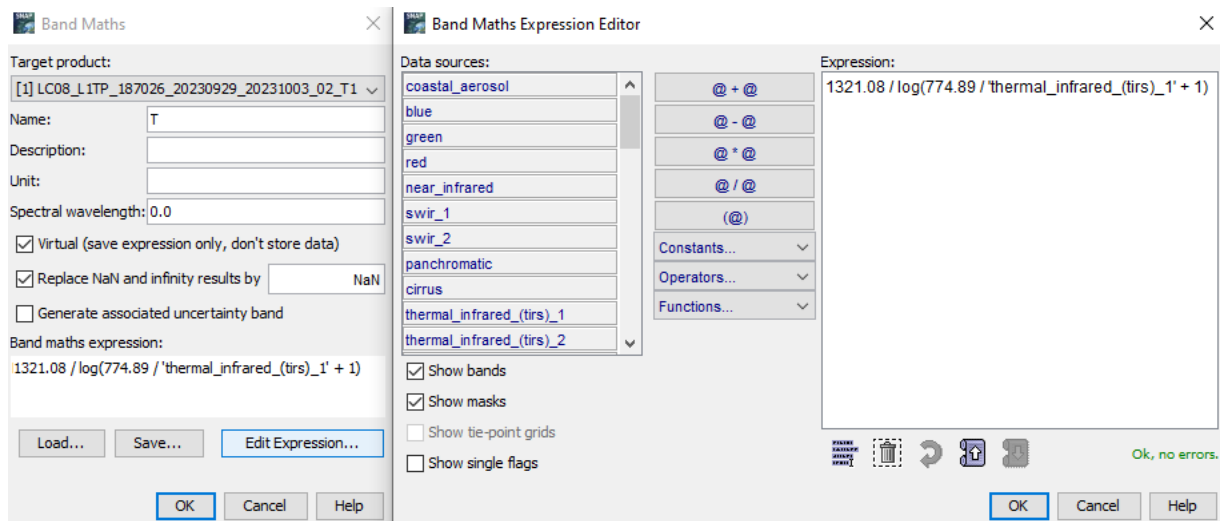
Band Maths

Target product:
[1] LC08_L1TP_187026_20230929_20231003_02_T1
Name: T
Description:
Unit:
Spectral wavelength: 0.0
Virtual (save expression only, don't store data)
Replace NaN and infinity results by NaN
Generate associated uncertainty band
Band maths expression:
1321.08 / log(774.89 / 'thermal_infrared_(tirs)_1' + 1)
Load... Save... Edit Expression...
OK Cancel Help

Band Maths Expression Editor

Data sources:
coastal_aerosol
blue
green
red
near_infrared
swir_1
swir_2
panchromatic
cirrus
thermal_infrared_(tirs)_1
thermal_infrared_(tirs)_2
Show bands
Show masks
Show tie-point grids
Show single flags

@ + @
@ - @
@ * @
@ / @
(@)
Constants...
Operators...
Functions...

Expression:
1321.08 / log(774.89 / 'thermal_infrared_(tirs)_1' + 1)

Ok, no errors.
OK Cancel Help